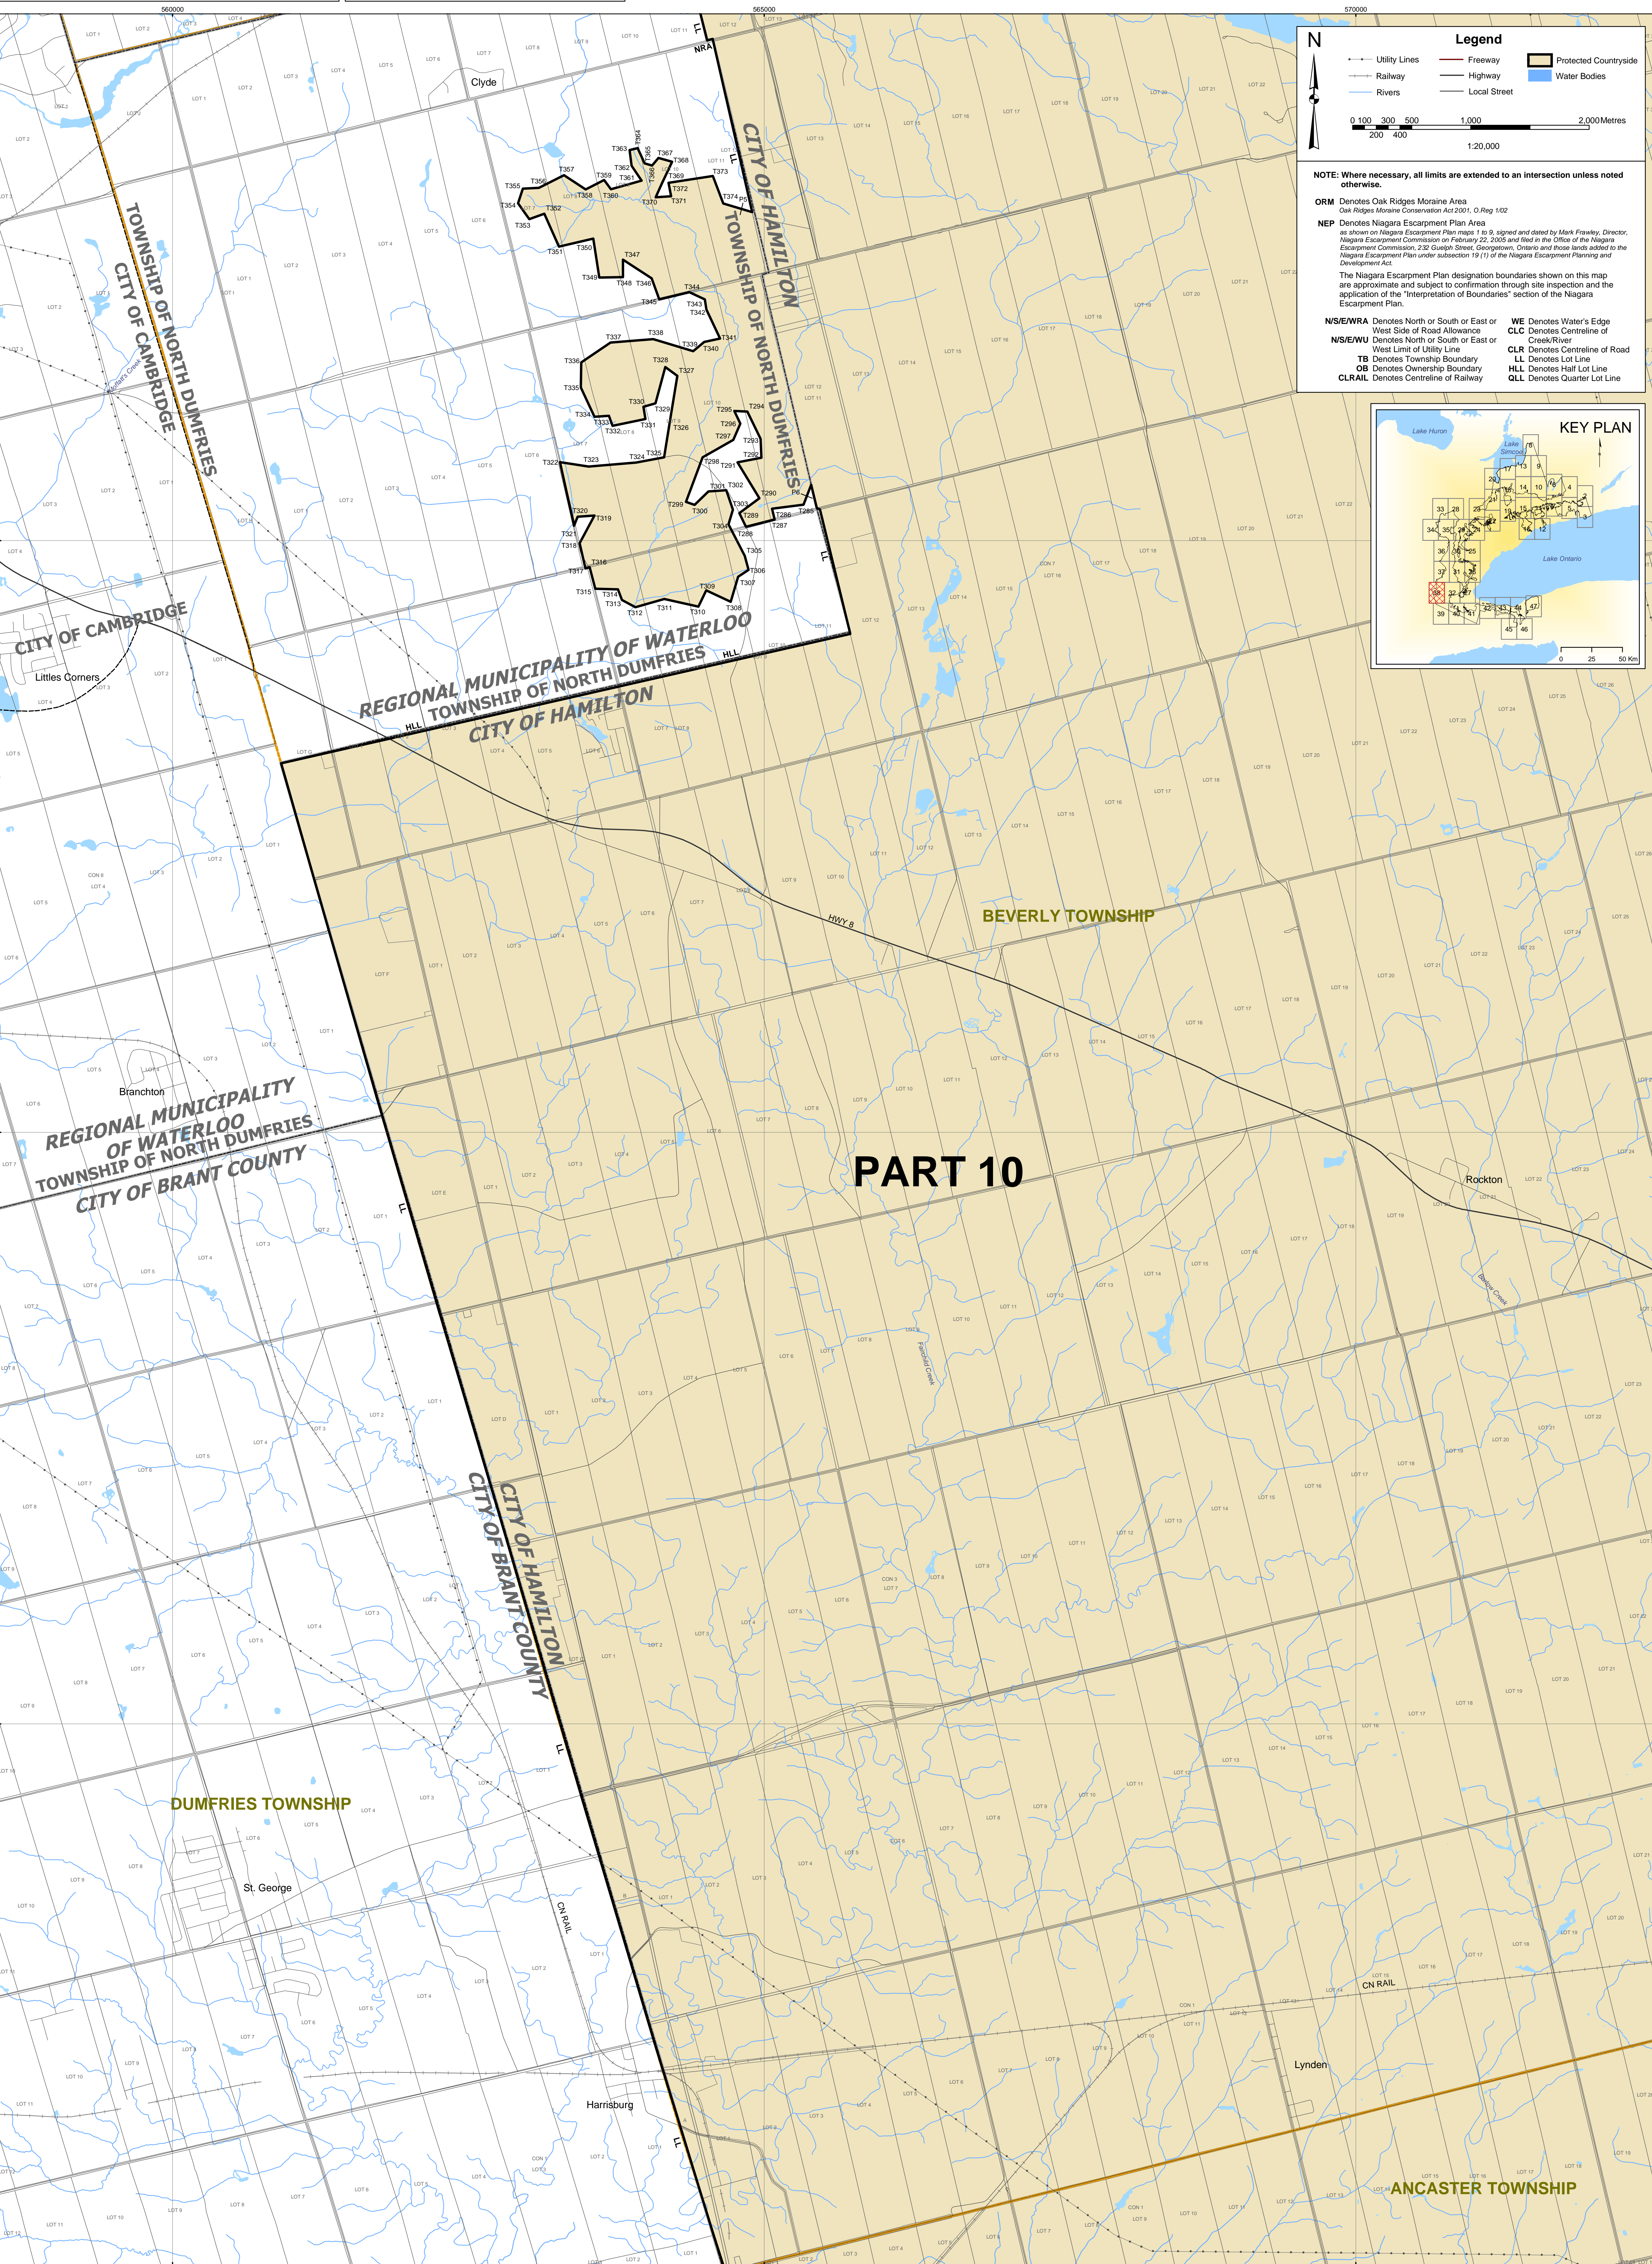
560000
565000
570000

N

Legend
Utility Lines
Railway
Rivers
Freeway
Highway
Local Street
Protected Countryside
Water Bodies

0 100 300 500 1,000 2,000 Metres
200 400
1:20,000

NOTE: Where necessary, all limits are extended to an intersection unless noted otherwise.

ORM Denotes Oak Ridges Moraine Area
Oak Ridges Moraine Conservation Act 2001, O.Reg 1/02

NEP Denotes Niagara Escarpment Plan Area
as shown on Niagara Escarpment Plan maps 1 to 9, signed and dated by Mark Frawley, Director, Niagara Escarpment Commission on February 22, 2005 and filed in the Office of the Niagara Escarpment Commission, 232 Guelph Street, Georgetown, Ontario and those lands added to the Niagara Escarpment Plan under subsection 19 (1) of the Niagara Escarpment Planning and Development Act.

The Niagara Escarpment Plan designation boundaries shown on this map are approximate and subject to confirmation through site inspection and the application of the "Interpretation of Boundaries" section of the Niagara Escarpment Plan.

N/S/E/WRA Denotes North or South or East or West Side of Road Allowance
N/S/E/WU Denotes North or South or East or West Limit of Utility Line
TB Denotes Township Boundary
OB Denotes Ownership Boundary
CLRAIL Denotes Centreline of Railway
WE Denotes Water's Edge
CLC Denotes Centreline of Creek/River
CLR Denotes Centreline of Road
LL Denotes Lot Line
HLL Denotes Half Lot Line
QLL Denotes Quarter Lot Line

KEY PLAN
Lake Huron
Lake Simcoe
Lake Ontario
0 25 50 Km

Clyde
NRA
CITY OF HAMILTON
TOWNSHIP OF NORTH DUMFRIES
TOWNSHIP OF NORTH DUMFRIES
CITY OF CAMBRIDGE
CITY OF CAMBRIDGE
Littles Corners
REGIONAL MUNICIPALITY OF WATERLOO
TOWNSHIP OF NORTH DUMFRIES
CITY OF HAMILTON
HLL
LL
Branchton
REGIONAL MUNICIPALITY OF WATERLOO
TOWNSHIP OF NORTH DUMFRIES
CITY OF BRANT COUNTY
BEVERLY TOWNSHIP
HWY 8
PART 10
Rockton
CITY OF HAMILTON
CITY OF BRANT COUNTY
DUMFRIES TOWNSHIP
St. George
CN RAIL
CN RAIL
Lynden
Harrisburg
ANCASTER TOWNSHIP